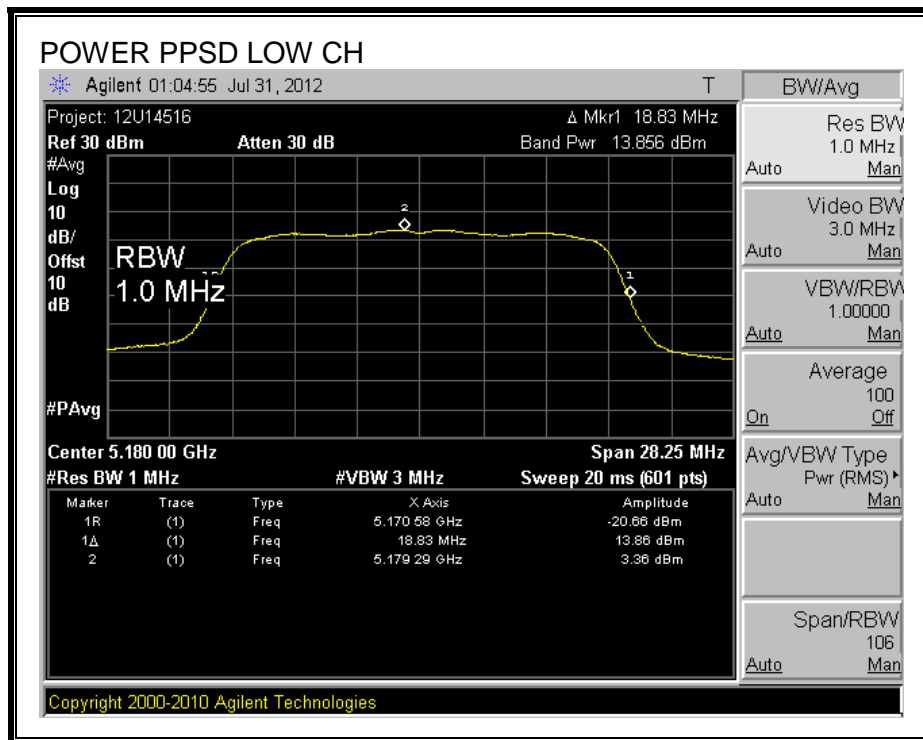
POWER PPSD LOW CH

Agilent 01:04:55 Jul 31, 2012 T

Project: 12U14516 Δ Mkr1 18.83 MHz
Ref 30 dBm Atten 30 dB Band Pwr 13.856 dBm
#Avg
Log
10
dB/
Offst
10
dB

RBW
1.0 MHz

2
1R
1

#PAvg

Center 5.180 00 GHz Span 28.25 MHz
#Res BW 1 MHz #VBW 3 MHz Sweep 20 ms (601 pts)

| Marker | Trace | Type | X Axis | Amplitude |
|---|---|---|---|---|
| 1R | (1) | Freq | 5.170 58 GHz | -20.66 dBm |
| 1Δ | (1) | Freq | 18.83 MHz | 13.86 dBm |
| 2 | (1) | Freq | 5.179 29 GHz | 3.36 dBm |

Copyright 2000-2010 Agilent Technologies

BW/Avg

Res BW
1.0 MHz
Auto Man

Video BW
3.0 MHz
Auto Man

VBW/RBW
1.00000
Auto Man

Average
100
On Off

Avg/VBW Type
Pwr (RMS)
Auto Man

Span/RBW
106
Auto Man